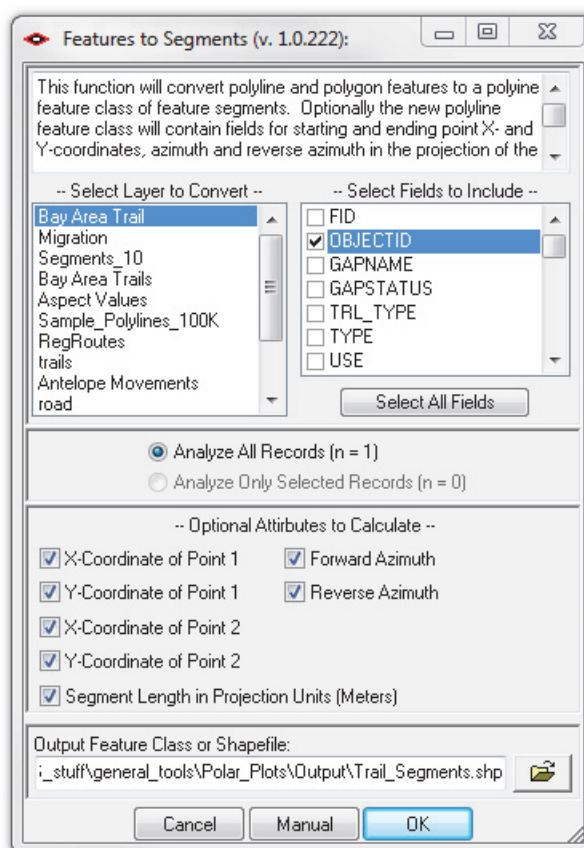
Features to Segments (v. 1.0.222):

This function will convert polyline and polygon features to a polyine feature class of feature segments. Optionally the new polyline feature class will contain fields for starting and ending point X- and Y-coordinates, azimuth and reverse azimuth in the projection of the

-- Select Layer to Convert --

Bay Area Trail
Migration
Segments_10
Bay Area Trails
Aspect Values
Sample_Polylines_100K
RegRoutes
trails
Antelope Movements
road

-- Select Fields to Include --

FID
OBJECTID
GAPNAME
GAPSTATUS
TRL_TYPE
TYPE
USE

Select All Fields

Analyze All Records (n = 1)

Analyze Only Selected Records (n = 0)

-- Optional Attributes to Calculate --

X-Coordinate of Point 1
Forward Azimuth
Y-Coordinate of Point 1
Reverse Azimuth
X-Coordinate of Point 2
Y-Coordinate of Point 2
Segment Length in Projection Units (Meters)

Output Feature Class or Shapefile:

:_stuff\general_tools\Polar_Plots\Output\Trail_Segments.shp

Cancel
Manual
OK